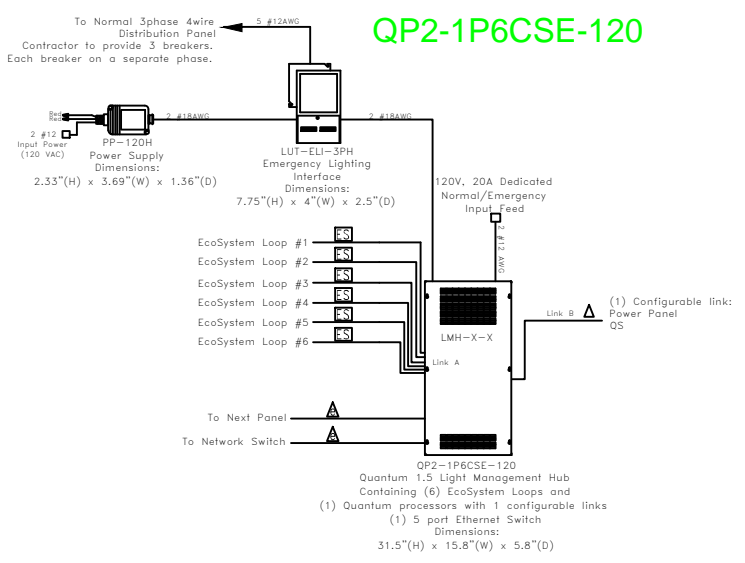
QP2-1P6CSE-120

To Normal 3phase 4wire Distribution Panel Contractor to provide 3 breakers. Each breaker on a separate phase.

5 #12AWG

Red Red

2 #12 Input Power (120 VAC)

2 #18AWG

PP-120H Power Supply Dimensions: 2.33"(H) x 3.69"(W) x 1.36"(D)

LUT-ELI-3PH Emergency Lighting Interface Dimensions: 7.75"(H) x 4"(W) x 2.5"(D)

2 #18AWG

120V, 20A Dedicated Normal/Emergency Input Feed

2 #12 AWG

EcoSystem Loop #1
ES
EcoSystem Loop #2
ES
EcoSystem Loop #3
ES
EcoSystem Loop #4
ES
EcoSystem Loop #5
ES
EcoSystem Loop #6
ES

Link A

LMH-X-X

Link B

(1) Configurable link: Power Panel QS

To Next Panel

To Network Switch

QP2-1P6CSE-120
Quantum 1.5 Light Management Hub
Containing (6) EcoSystem Loops and
(1) Quantum processors with 1 configurable links
(1) 5 port Ethernet Switch
Dimensions:
31.5"(H) x 15.8"(W) x 5.8"(D)